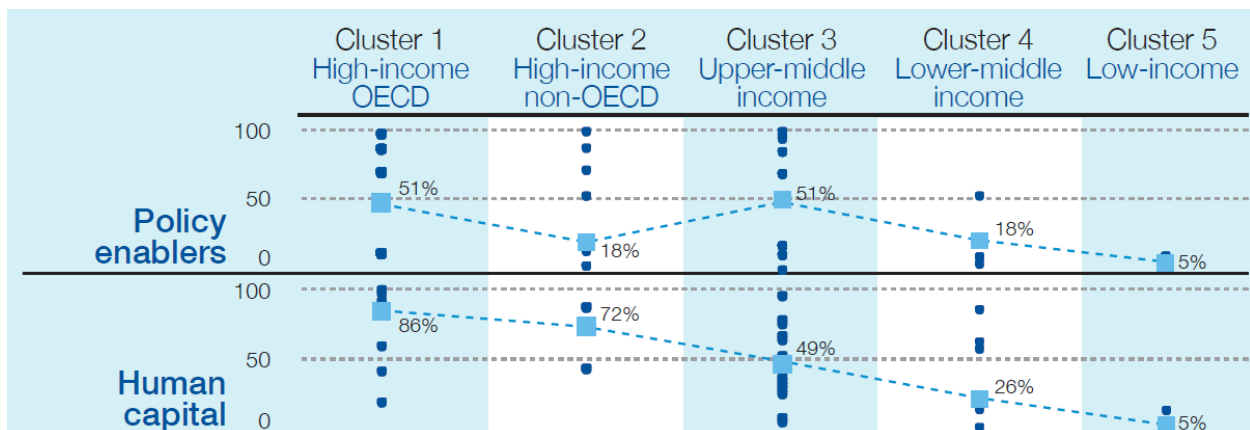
Cluster 1
High-income
OECD

Cluster 2
High-income
non-OECD

Cluster 3
Upper-middle
income

Cluster 4
Lower-middle
income

Cluster 5
Low-income

100
50
0

Policy enablers

51%
18%
51%
18%
5%

100
50
0

Human capital

86%
72%
49%
26%
5%